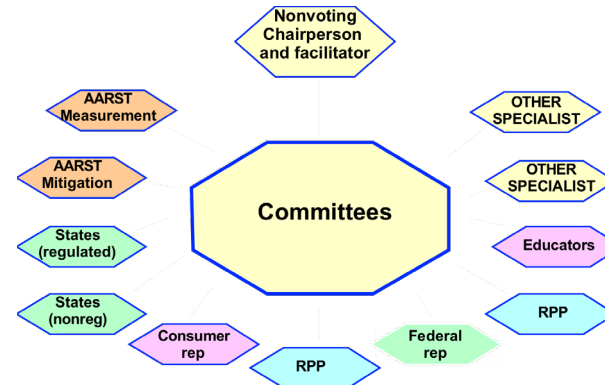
Nonvoting Chairperson and facilitator

AARST Measurement

OTHER SPECIALIST

AARST Mitigation

OTHER SPECIALIST

Committees

States (regulated)

Educators

States (nonreg)

RPP

Consumer rep

Federal rep

RPP